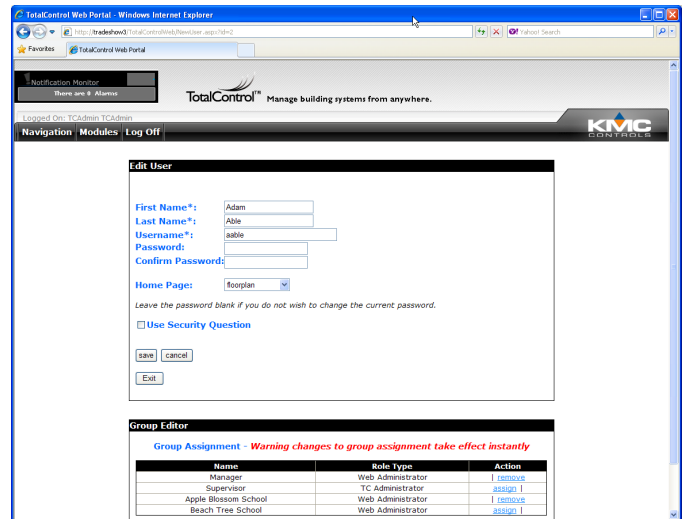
TotalControl Web Portal - Windows Internet Explorer

http://tradeshow3/TotalControlWeb/NewUser.aspx?id=2

Yahoo! Search

Favorites

TotalControl Web Portal

Notification Monitor

There are 0 Alarms

TotalControl™ Manage building systems from anywhere.

Logged On: TCAdmin TCAdmin

KMC CONTROLS

Navigation Modules Log Off

Edit User

First Name*: Adam

Last Name*: Able

Username*: aable

Password:

Confirm Password:

Home Page: floorplan

Leave the password blank if you do not wish to change the current password.

Use Security Question

save cancel

Exit

Group Editor

Group Assignment - Warning changes to group assignment take effect instantly

| Name | Role Type | Action |
|---|---|---|
| Manager | Web Administrator | \| remove |
| Supervisor | TC Administrator | assign \| |
| Apple Blossom School | Web Administrator | \| remove |
| Beach Tree School | Web Administrator | assign \| |